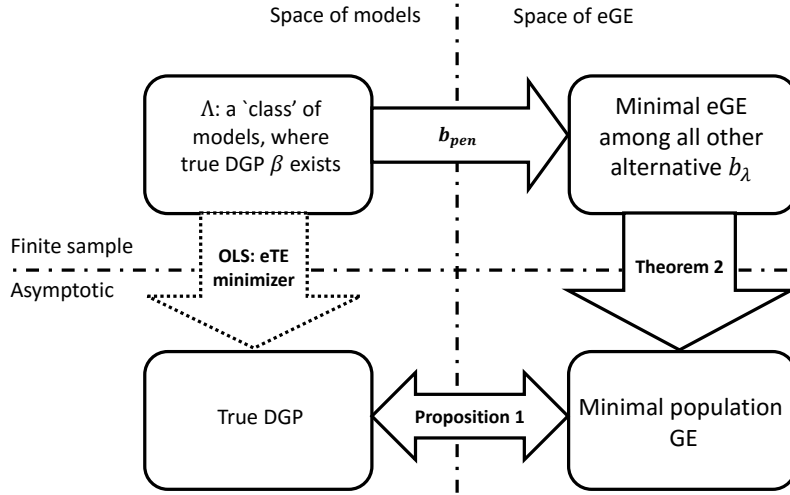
Space of models

Space of eGE

Λ: a `class' of models, where true DGP $\beta$ exists

$b_{pen}$

Minimal eGE among all other alternative $b_\lambda$

Finite sample

Asymptotic

OLS: eTE minimizer

Theorem 2

True DGP

Proposition 1

Minimal population GE